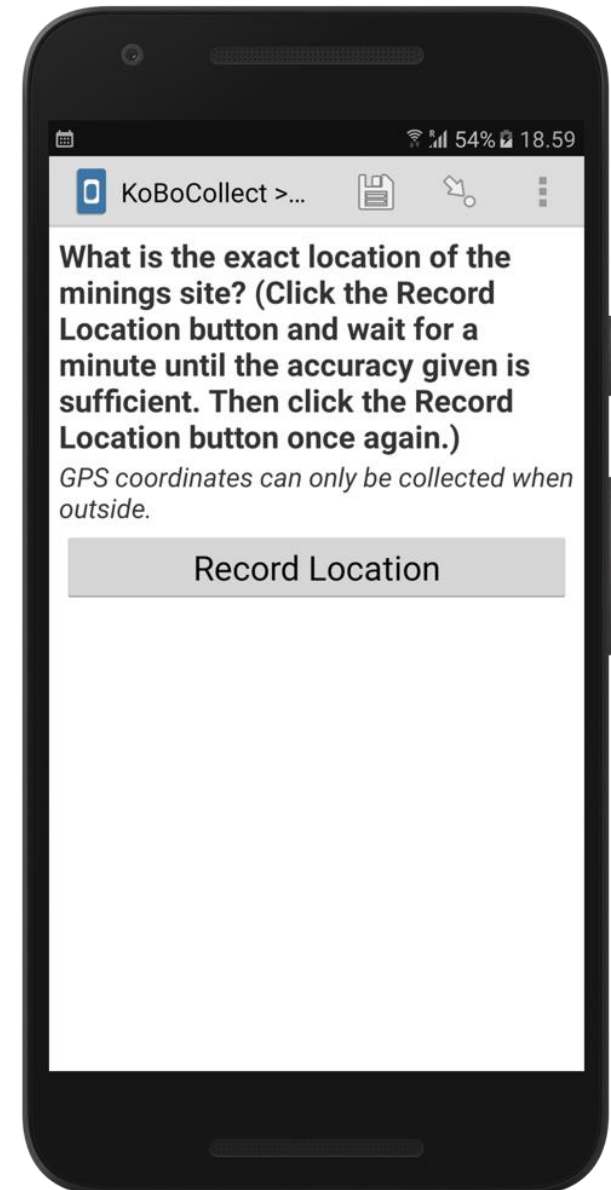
54% 18.59

KoBoCollect >...

What is the exact location of the minings site? (Click the Record Location button and wait for a minute until the accuracy given is sufficient. Then click the Record Location button once again.)

GPS coordinates can only be collected when outside.

Record Location